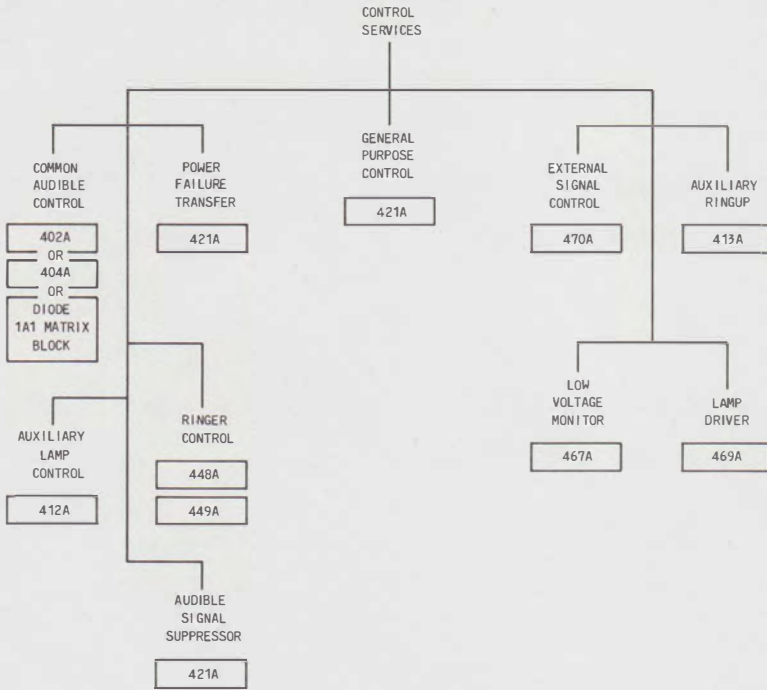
CONTROL SERVICES

COMMON AUDIBLE CONTROL

402A
OR
404A
OR
DIODE 1A1 MATRIX BLOCK

POWER FAILURE TRANSFER

421A

GENERAL PURPOSE CONTROL

421A

EXTERNAL SIGNAL CONTROL

470A

AUXILIARY RINGUP

413A

AUXILIARY LAMP CONTROL

412A

RINGER CONTROL

448A

449A

AUDIBLE SIGNAL SUPPRESSOR

421A

LOW VOLTAGE MONITOR

467A

LAMP DRIVER

469A